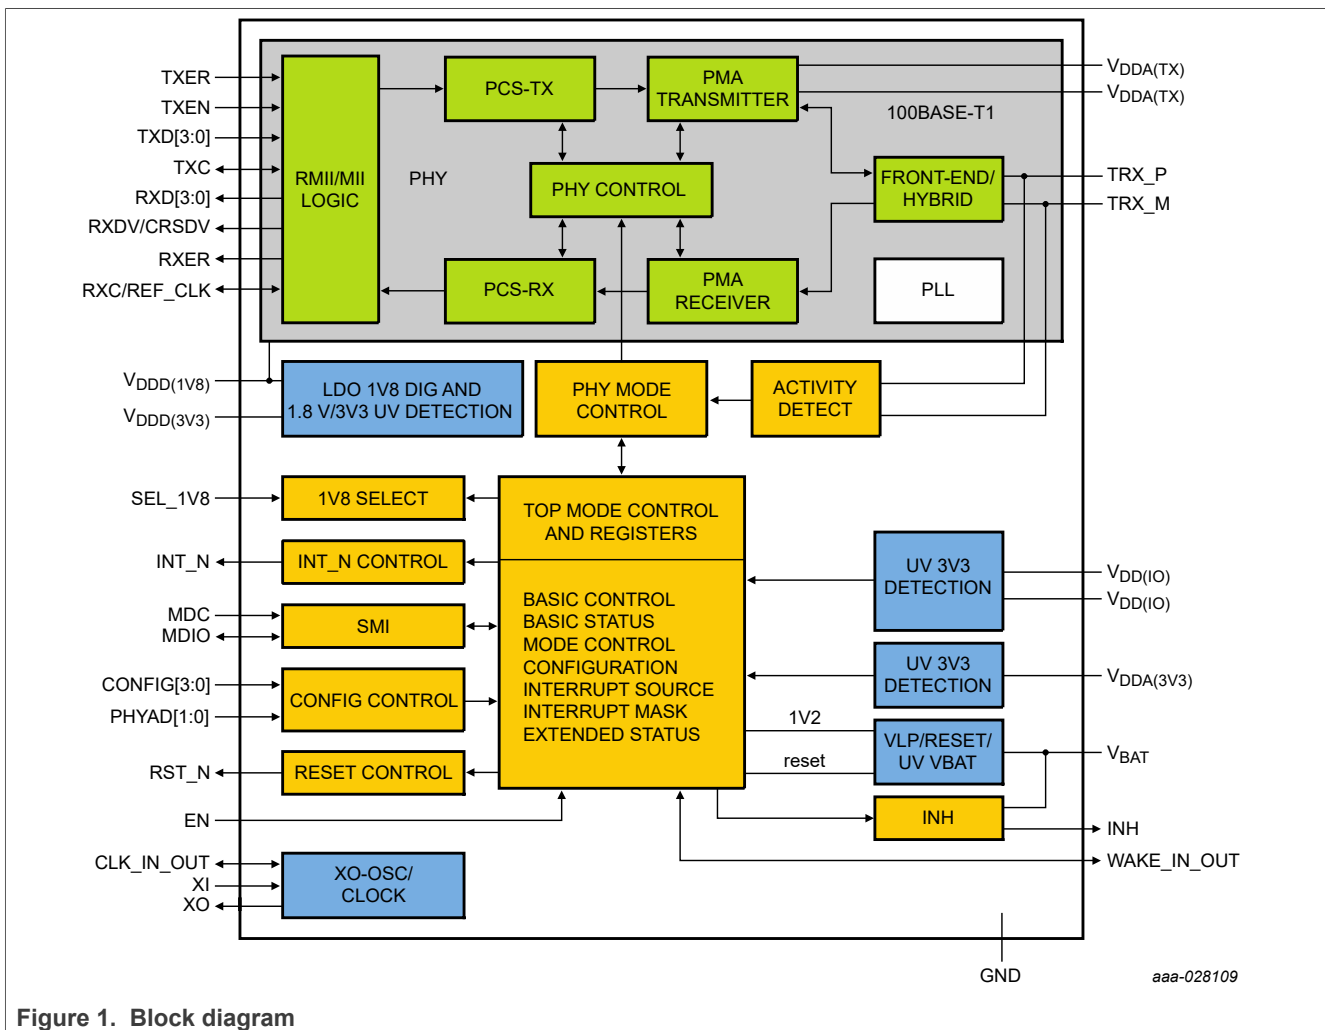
TXER
TXEN
TXD[3:0]
TXC
RXD[3:0]
RXDV/CRSDV
RXER
RXC/REF_CLK

RMII/MII LOGIC

PHY

PCS-TX

PMA TRANSMITTER

100BASE-T1

$V_{DDA(TX)}$
$V_{DDA(TX)}$

PHY CONTROL

FRONT-END/ HYBRID

TRX_P
TRX_M

PCS-RX

PMA RECEIVER

PLL

$V_{DDD(1V8)}$
$V_{DDD(3V3)}$

LDO 1V8 DIG AND 1.8 V/3V3 UV DETECTION

PHY MODE CONTROL

ACTIVITY DETECT

SEL_1V8

1V8 SELECT

TOP MODE CONTROL AND REGISTERS

INT_N

INT_N CONTROL

MDC
MDIO

SMI

BASIC CONTROL
BASIC STATUS
MODE CONTROL
CONFIGURATION
INTERRUPT SOURCE
INTERRUPT MASK
EXTENDED STATUS

UV 3V3 DETECTION

$V_{DD(IO)}$
$V_{DD(IO)}$

CONFIG[3:0]
PHYAD[1:0]

CONFIG CONTROL

UV 3V3 DETECTION

$V_{DDA(3V3)}$

1V2

VLP/RESET/ UV VBAT

$V_{BAT}$

reset

RST_N

RESET CONTROL

EN

INH

INH

WAKE_IN_OUT

CLK_IN_OUT
XI
XO

XO-OSC/ CLOCK

GND

aaa-028109

Figure 1. Block diagram